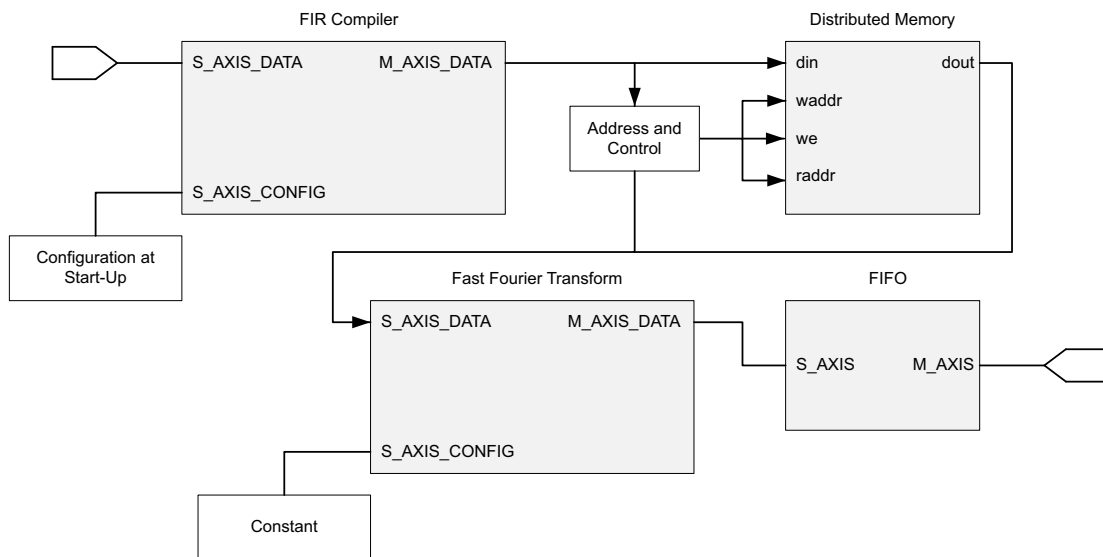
FIR Compiler

S_AXIS_DATA

M_AXIS_DATA

S_AXIS_CONFIG

Configuration at Start-Up

Address and Control

Distributed Memory

din

dout

waddr

we

raddr

Fast Fourier Transform

S_AXIS_DATA

M_AXIS_DATA

S_AXIS_CONFIG

Constant

FIFO

S_AXIS

M_AXIS